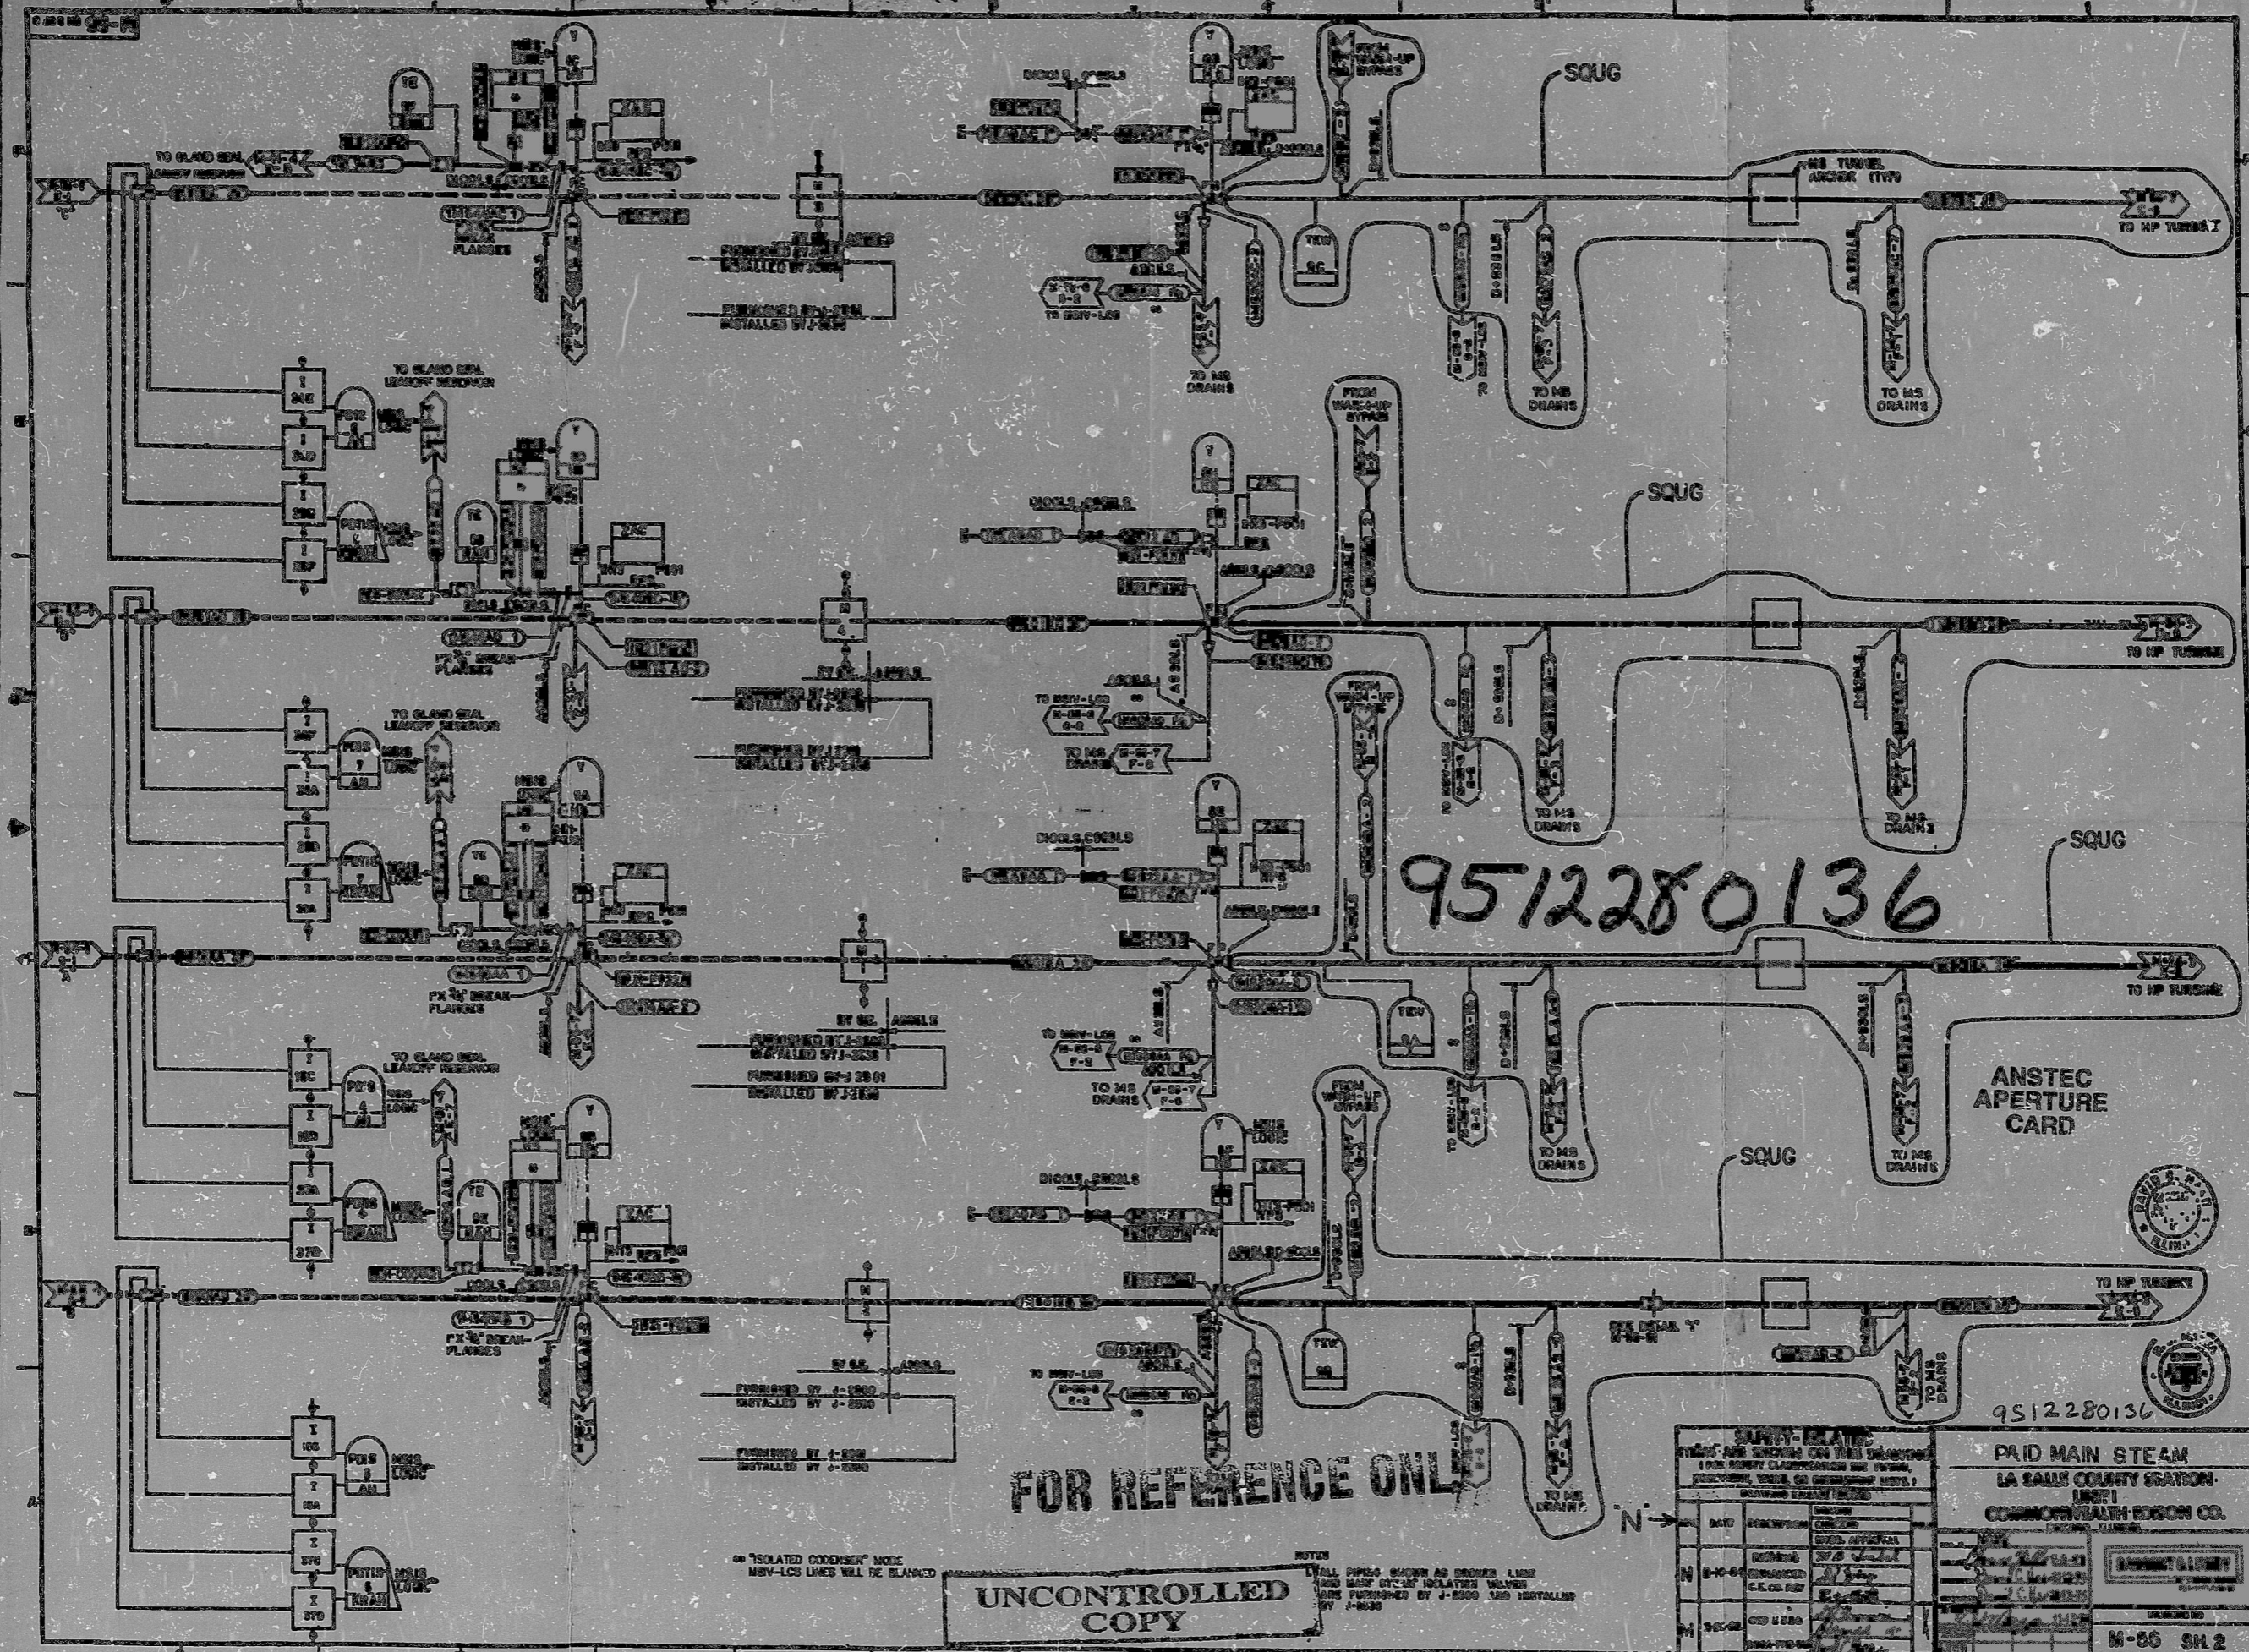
SQUG

TO GLAND SEAL LEAKOFF RESERVOIR

MS TUNNEL ANCHOR (TYP)

TO HP TURBINE

TO MSIV-LCS

TO MS DRAINS

TO MS DRAINS

TO MS DRAINS

TO GLAND SEAL LEAKOFF RESERVOIR

FROM WARM-UP BYPASS

SQUG

FX-¾" DRAIN FLANGES

TO HP TURBINE

TO MSIV-LCS

TO MS DRAINS

TO MS DRAINS

TO MS DRAINS

TO GLAND SEAL LEAKOFF RESERVOIR

FROM WARM-UP BYPASS

SQUG

9512280136

FX-¾" DRAIN FLANGES

TO HP TURBINE

TO GLAND SEAL LEAKOFF RESERVOIR

TO MSIV-LCS

TO MS DRAINS

FROM WARM-UP BYPASS

ANSTEC APERTURE CARD

TO MS DRAINS

TO MS DRAINS

SQUG

FX-¾" DRAIN FLANGES

TO HP TURBINE

SEE DETAIL "T"

TO MSIV-LCS

TO MS DRAINS

FOR REFERENCE ONLY

"N"

9512280136

** "ISOLATED CONDENSER" MODE MSIV-LCS LINES WILL BE BLANKED

NOTES
ALL PIPING SHOWN AS BROKEN LINES AND MAIN STEAM ISOLATION VALVES ARE FURNISHED BY J-2500 AND INSTALLED BY J-2530

UNCONTROLLED COPY

SAFETY-RELATED

P&ID MAIN STEAM
LA SALLE COUNTY STATION-UNIT 1
COMMONWEALTH EDISON CO.

M-55 SH.2